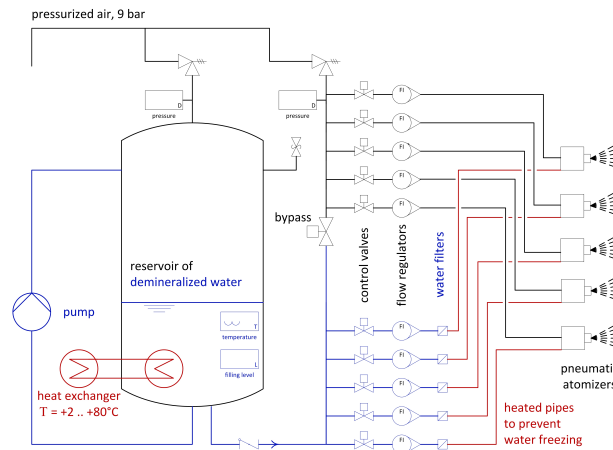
pressurized air, 9 bar

D
pressure

D

FI
FI
FI
FI
FI

bypass

reservoir of
demineralized water

control valves

flow regulators

water filters

pump

T
temperature

L
filling level

heat exchanger
T = +2 .. +80°C

FI
FI
FI
FI
FI

pneumati
atomizers

heated pipes
to prevent
water freezing